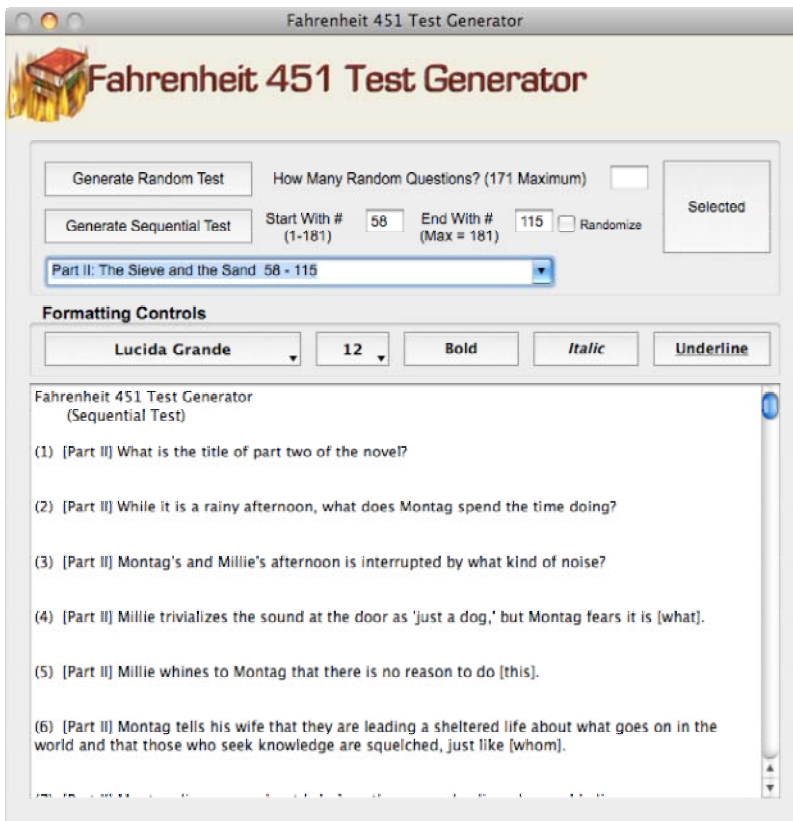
Fahrenheit 451 Test Generator

Fahrenheit 451 Test Generator

Generate Random Test

How Many Random Questions? (171 Maximum)

Selected

Generate Sequential Test

Start With # (1-181)

58

End With # (Max = 181)

115

Randomize

Part II: The Sieve and the Sand 58 - 115

Formatting Controls

Lucida Grande

12

Bold

Italic

Underline

Fahrenheit 451 Test Generator
(Sequential Test)

(1) [Part II] What is the title of part two of the novel?

(2) [Part II] While it is a rainy afternoon, what does Montag spend the time doing?

(3) [Part II] Montag's and Millie's afternoon is interrupted by what kind of noise?

(4) [Part II] Millie trivializes the sound at the door as 'just a dog,' but Montag fears it is [what].

(5) [Part II] Millie whines to Montag that there is no reason to do [this].

(6) [Part II] Montag tells his wife that they are leading a sheltered life about what goes on in the world and that those who seek knowledge are squelched, just like [whom].

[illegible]